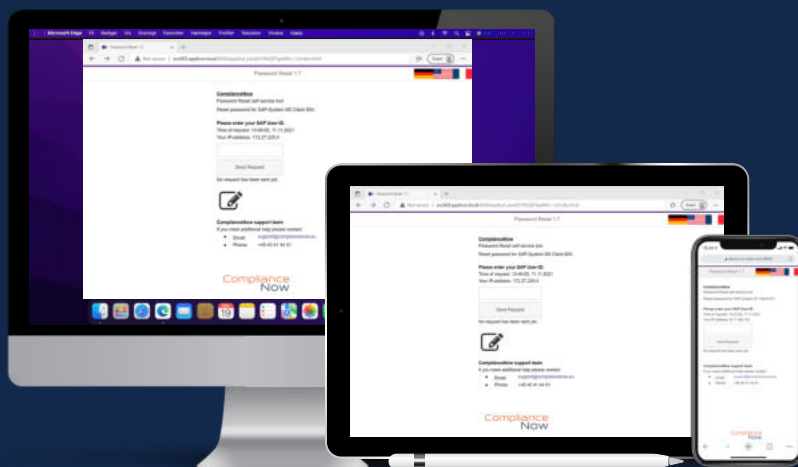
Microsoft Edge  Fil  Rediger  Vis  Oversigt  Favoritter  Værktøjer  Profiler  Faneblade  Vindue  Hjælp

Password Reset 1.7

Not secure

Password Reset 1.7

ComplianceNow
Password Reset self-service tool
Reset password for SAP-System 00 Client 800

Please enter your SAP User-ID.
Time of request: 13:49:03, 11.11.2021
Your IP-address: 172.27.225.4

Send Request

No request has been sent yet.

ComplianceNow support team
If you need additional help please contact:
• Email: support@compliancenow.eu
• Phone: +45 40 41 44 01

Compliance Now

19

Password Reset 1.7

Not secure

Password Reset 1.7

ComplianceNow
Password Reset self-service tool
Reset password for SAP-System 00 Client 800

Please enter your SAP User-ID.
Time of request: 13:49:03, 11.11.2021
Your IP-address: 172.27.225.4

Send Request

No request has been sent yet.

ComplianceNow support team
If you need additional help please contact:
• Email: support@compliancenow.eu
• Phone: +45 40 41 44 01

Compliance Now

Password Reset 1.7

ComplianceNow

Send Request

ComplianceNow support team

Compliance Now